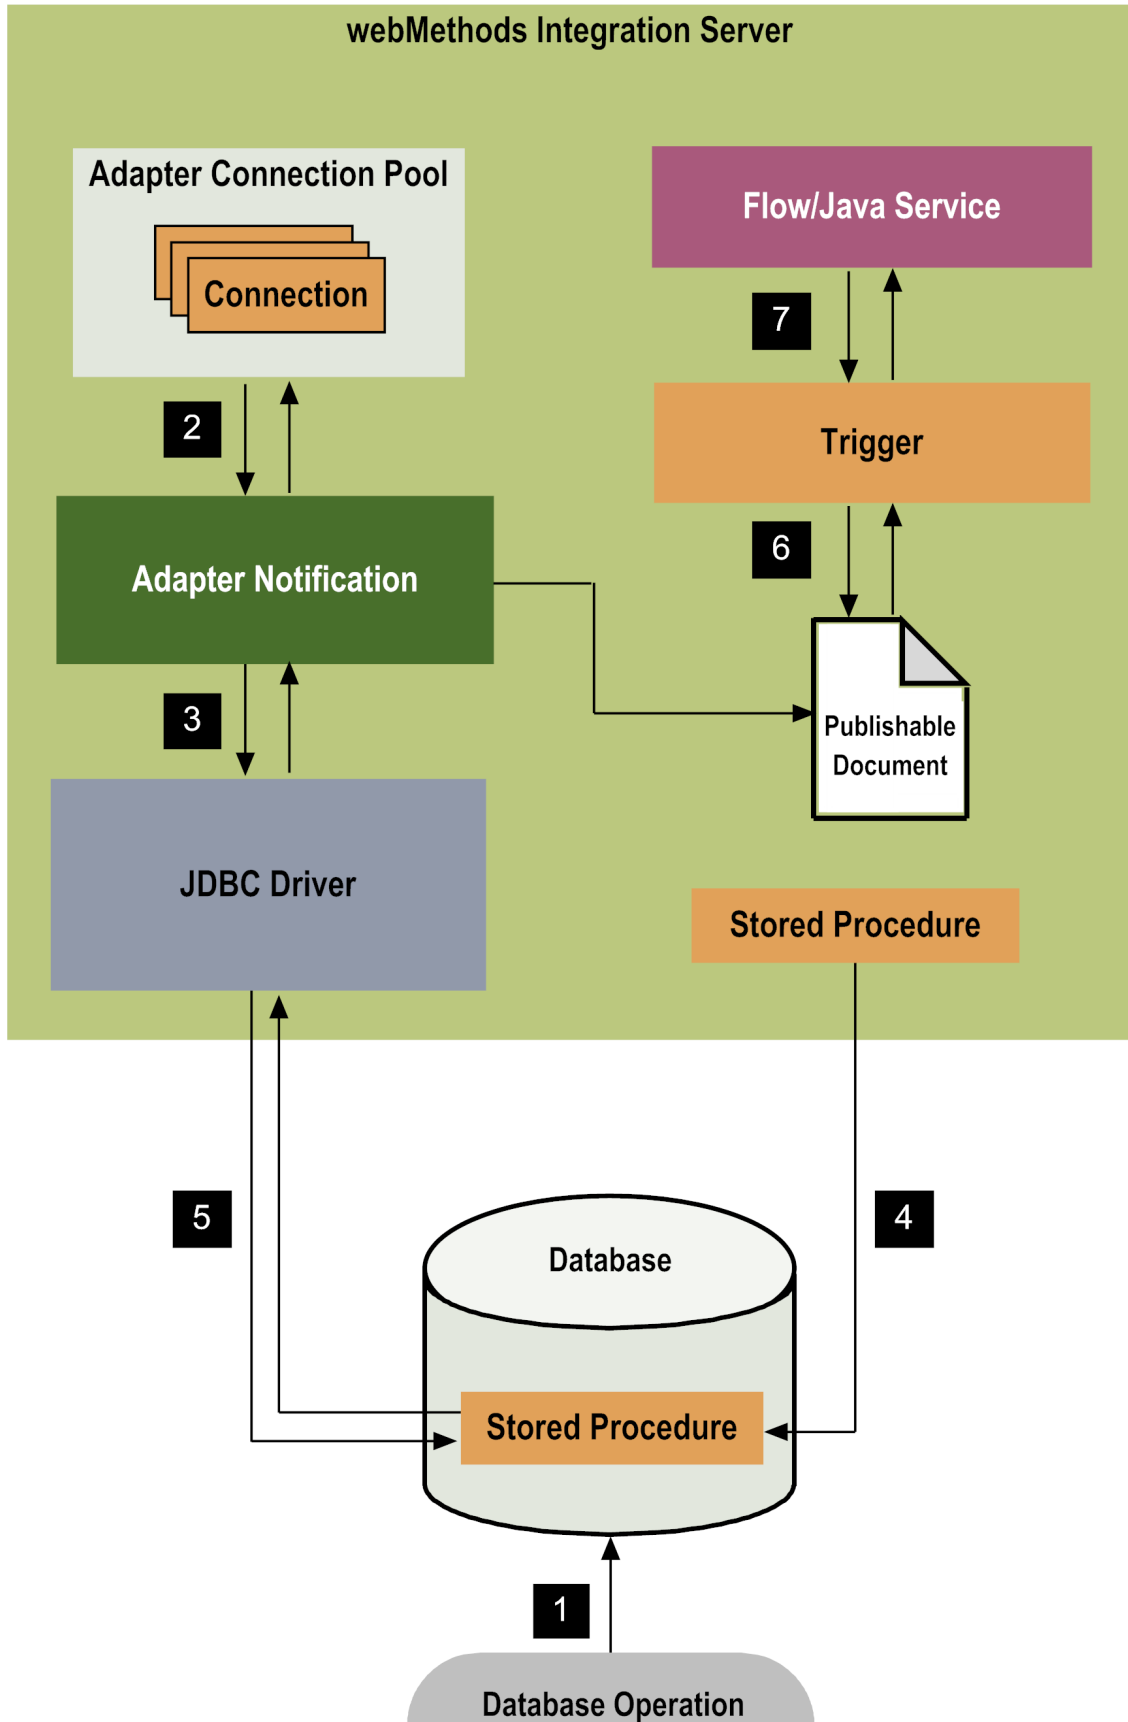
webMethods Integration Server

Adapter Connection Pool

Connection

Flow/Java Service

7

Trigger

2

6

Adapter Notification

3

Publishable Document

JDBC Driver

Stored Procedure

5

4

Database

Stored Procedure

1

Database Operation